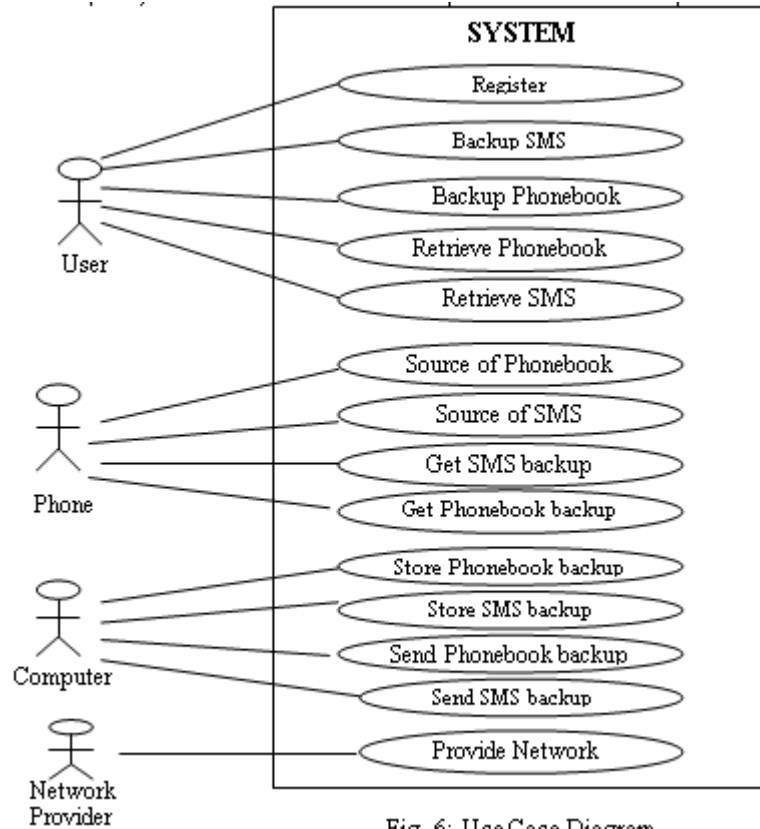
SYSTEM

Register

Backup SMS

Backup Phonebook

Retrieve Phonebook

Retrieve SMS

User

Source of Phonebook

Source of SMS

Get SMS backup

Get Phonebook backup

Phone

Store Phonebook backup

Store SMS backup

Send Phonebook backup

Send SMS backup

Computer

Provide Network

Network Provider

Fig. 6: UseCase Diagram